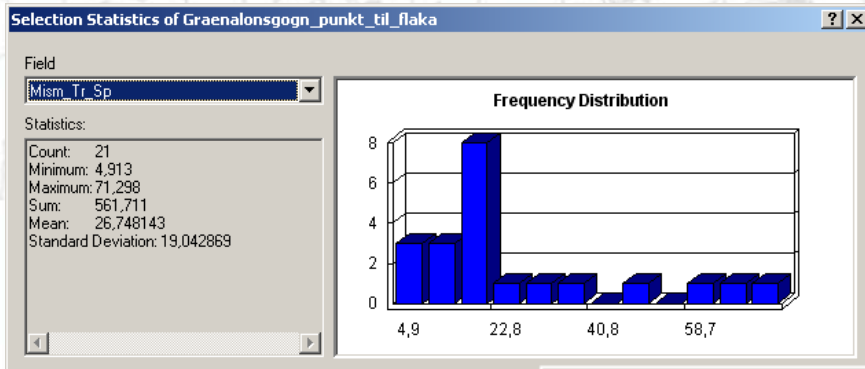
Selection Statistics of Graenalonsgogn_punkt_til_flaka

?
X

Field

Mism_Tr_Sp

Statistics:

Count: 21
Minimum: 4,913
Maximum: 71,298
Sum: 561,711
Mean: 26,748143
Standard Deviation: 19,042869

Frequency Distribution

8
6
4
2
0

4,9
22,8
40,8
58,7